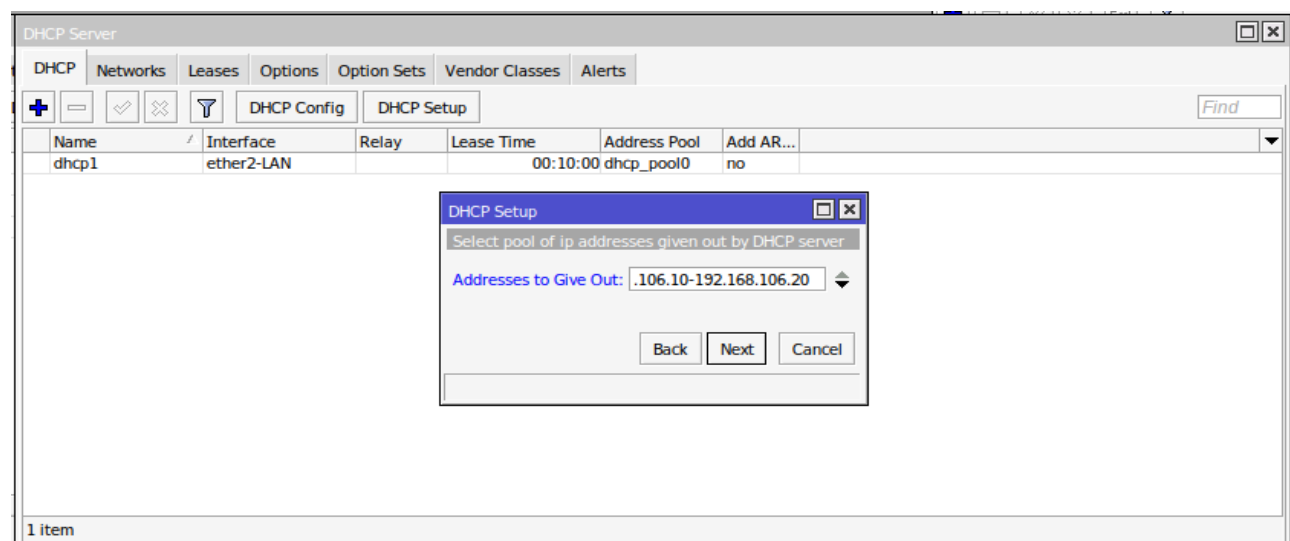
DHCP Server

DHCP | Networks | Leases | Options | Option Sets | Vendor Classes | Alerts

DHCP Config | DHCP Setup | Find

| Name | Interface | Relay | Lease Time | Address Pool | Add AR... |
|---|---|---|---|---|---|
| dhcp1 | ether2-LAN | | 00:10:00 | dhcp_pool0 | no |

DHCP Setup

Select pool of ip addresses given out by DHCP server

Addresses to Give Out: .106.10-192.168.106.20

Back | Next | Cancel

1 item